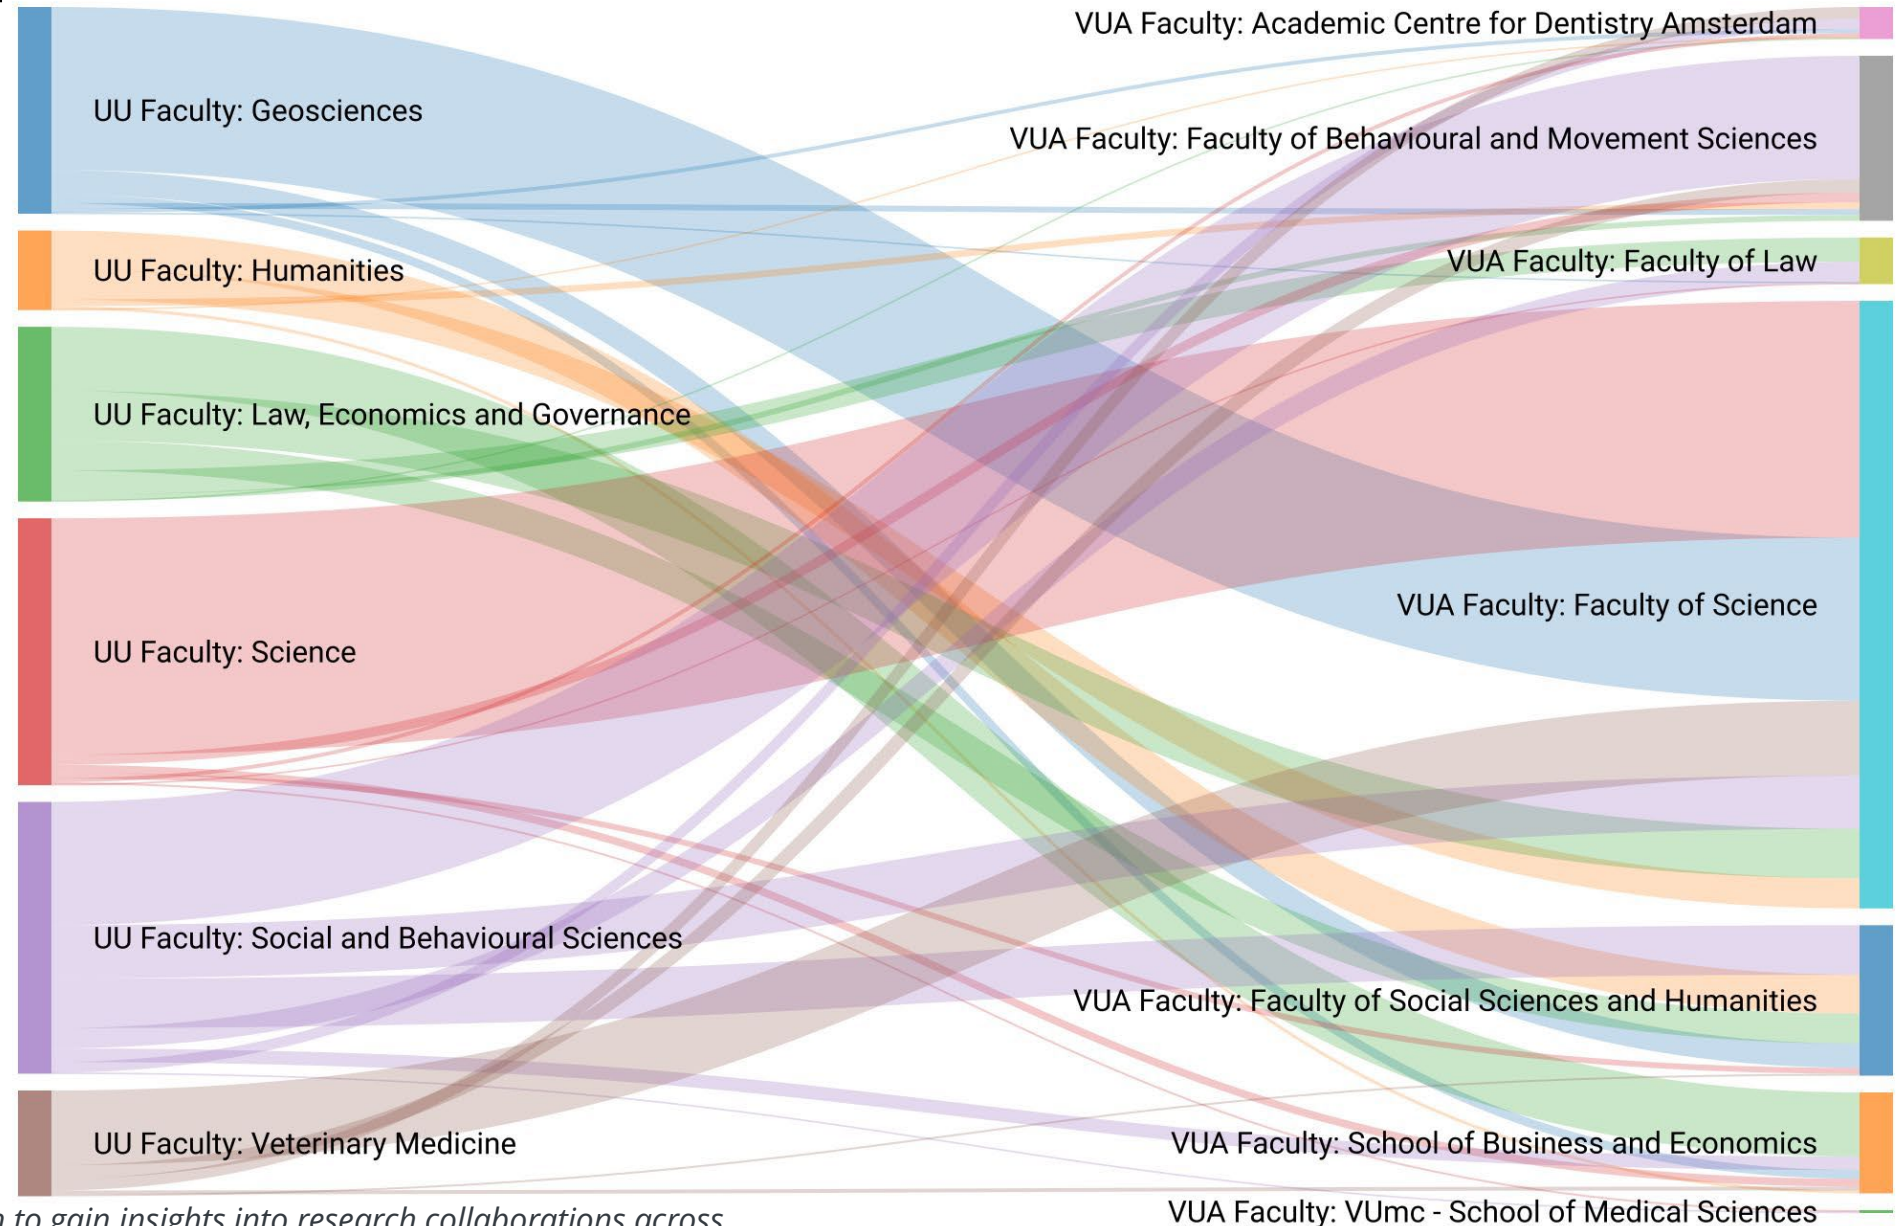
UU Faculty: Geosciences
UU Faculty: Humanities
UU Faculty: Law, Economics and Governance
UU Faculty: Science
UU Faculty: Social and Behavioural Sciences
UU Faculty: Veterinary Medicine

VUA Faculty: Academic Centre for Dentistry Amsterdam
VUA Faculty: Faculty of Behavioural and Movement Sciences
VUA Faculty: Faculty of Law
VUA Faculty: Faculty of Science
VUA Faculty: Faculty of Social Sciences and Humanities
VUA Faculty: School of Business and Economics
VUA Faculty: VUmc - School of Medical Sciences

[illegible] to gain insights into research collaborations across